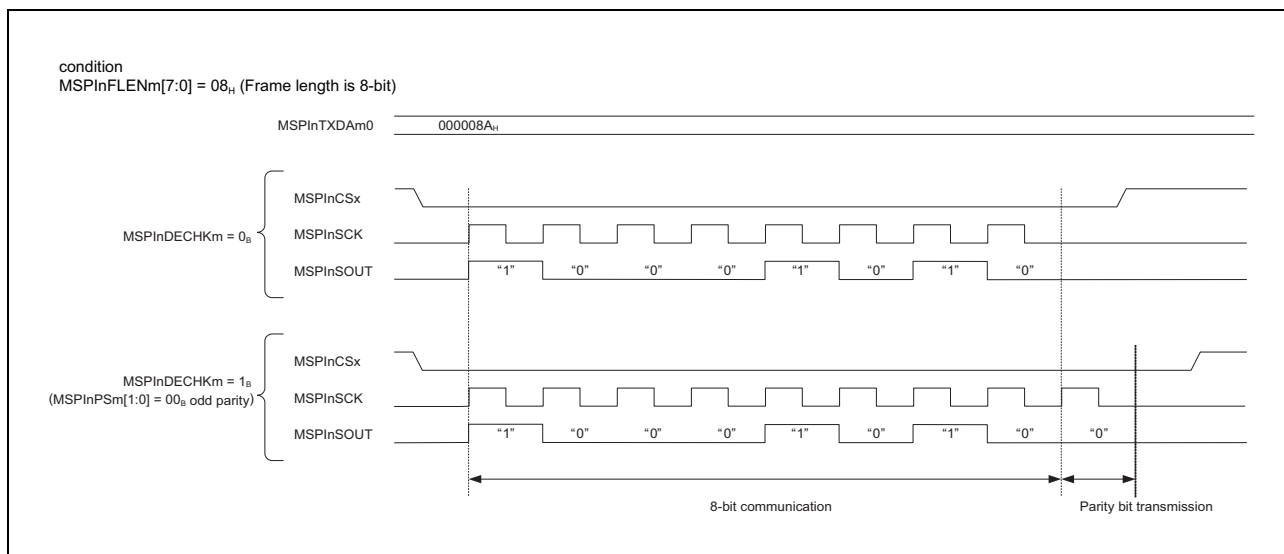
condition
MSPInFLENm[7:0] = $08_H$ (Frame length is 8-bit)

MSPInTXDAm0

$000008A_H$

MSPInDECHKm = $0_B$

MSPInCSx

MSPInSCK

MSPInSOUT

“1” “0” “0” “0” “1” “0” “1” “0”

MSPInDECHKm = $1_B$
(MSPInPSm[1:0] = $00_B$ odd parity)

MSPInCSx

MSPInSCK

MSPInSOUT

“1” “0” “0” “0” “1” “0” “1” “0” “0”

8-bit communication

Parity bit transmission